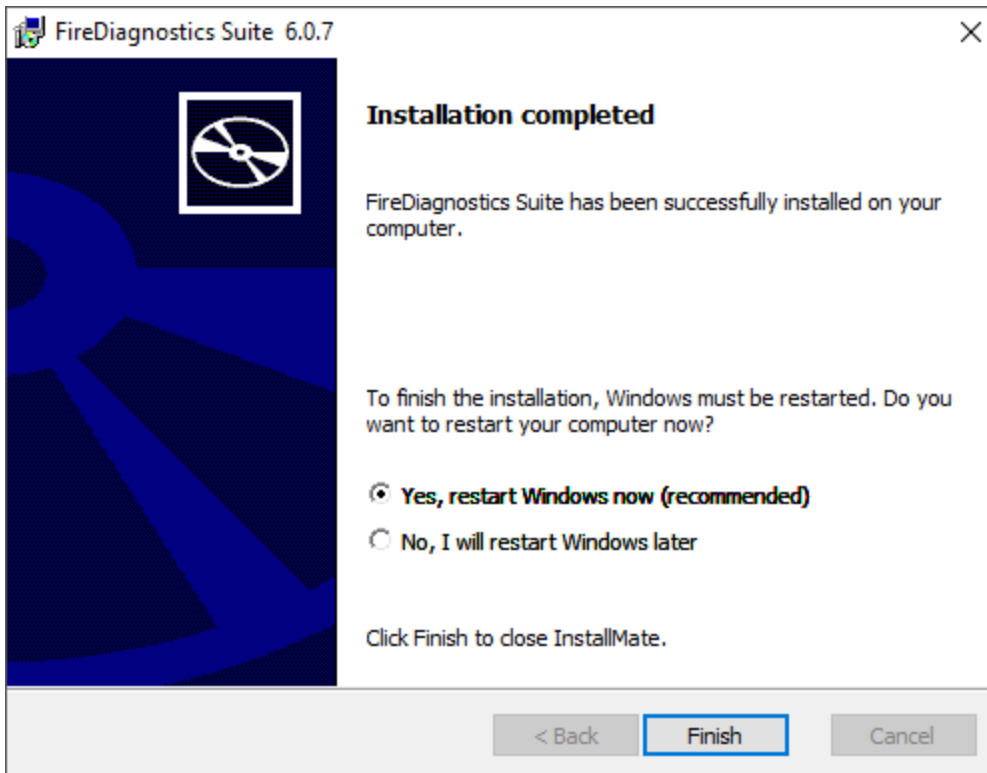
FireDiagnostics Suite 6.0.7

Installation completed

FireDiagnostics Suite has been successfully installed on your computer.

To finish the installation, Windows must be restarted. Do you want to restart your computer now?

Yes, restart Windows now (recommended)

No, I will restart Windows later

Click Finish to close InstallMate.

< Back
Finish
Cancel